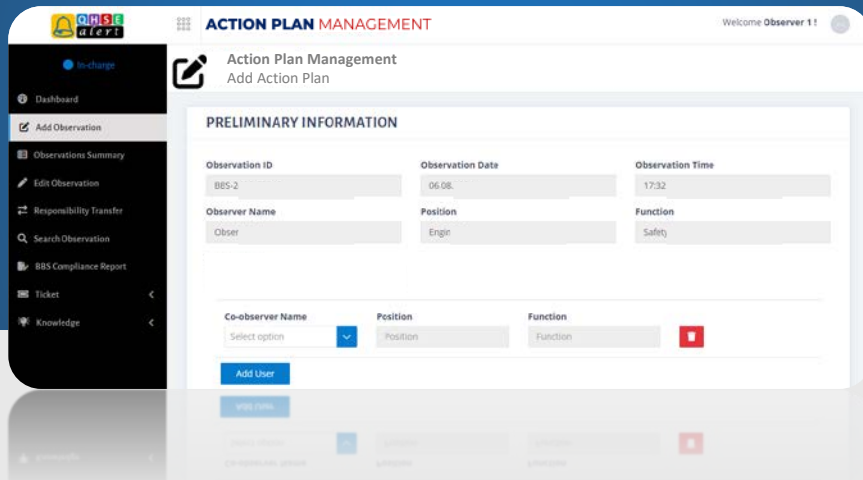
QHSE alert

ACTION PLAN MANAGEMENT

Welcome Observer 1 !

In-charge

Dashboard

Add Observation

Observations Summary

Edit Observation

Responsibility Transfer

Search Observation

BBS Compliance Report

Ticket

Knowledge

Action Plan Management
Add Action Plan

PRELIMINARY INFORMATION

Observation ID
BBS-2

Observation Date
06.08.

Observation Time
17:32

Observer Name
Obser

Position
Engin

Function
Safety

Co-observer Name
Select option

Position
Position

Function
Function

Add User